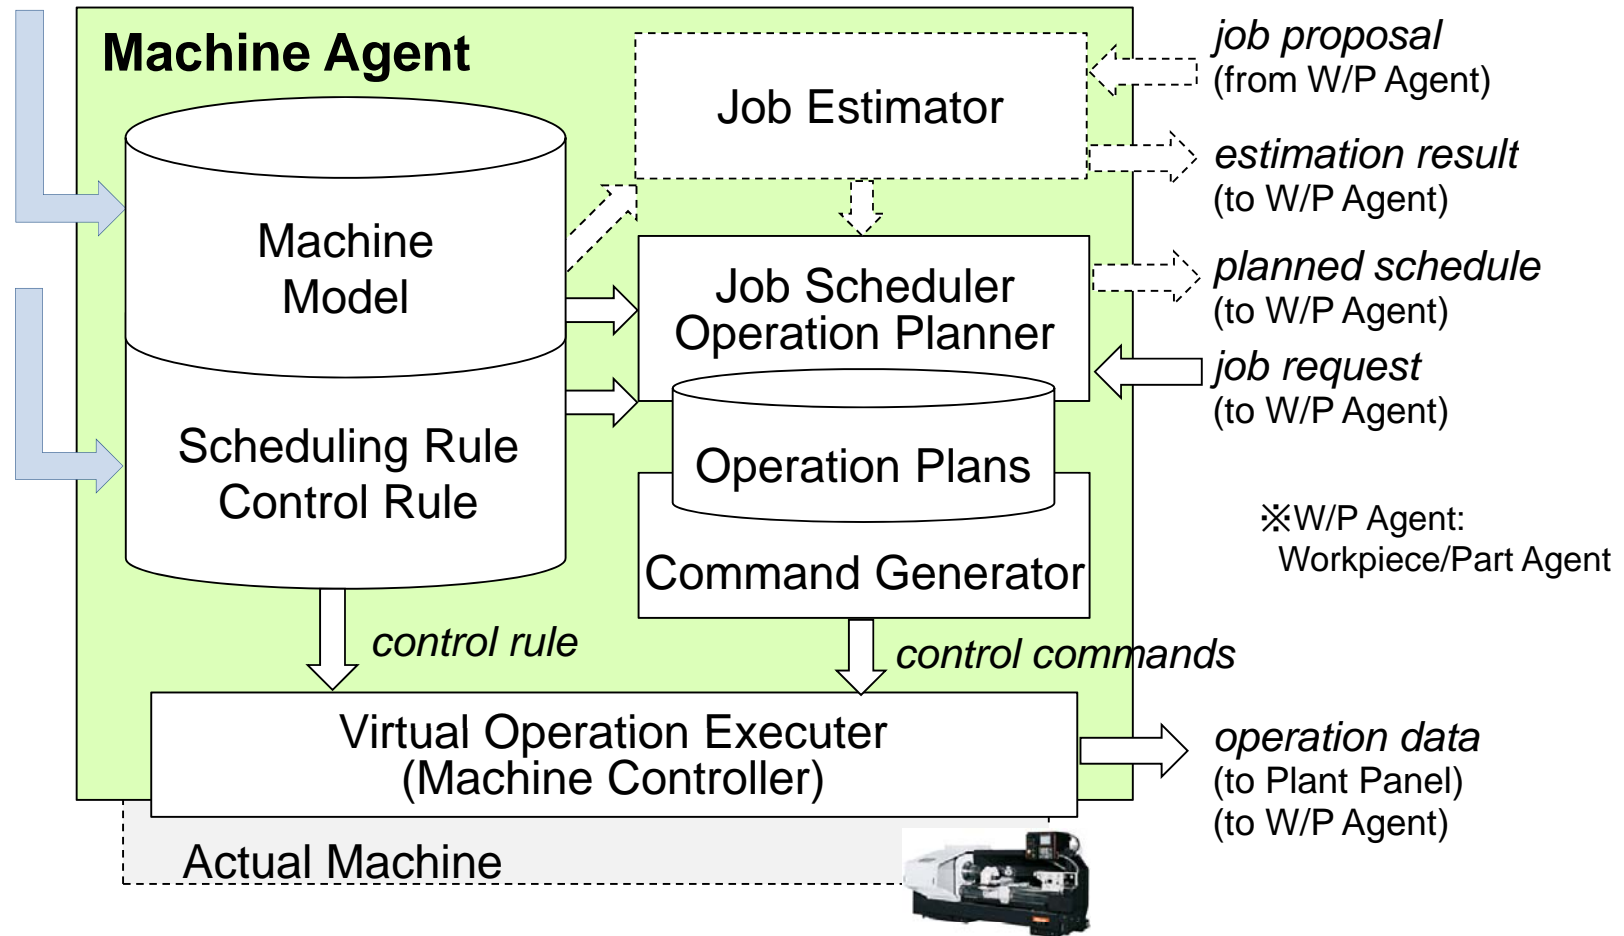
Machine Agent

Job Estimator

Machine Model

Scheduling Rule
Control Rule

Job Scheduler
Operation Planner

Operation Plans

Command Generator

control rule

control commands

Virtual Operation Executer
(Machine Controller)

Actual Machine

job proposal
(from W/P Agent)

estimation result
(to W/P Agent)

planned schedule
(to W/P Agent)

job request
(to W/P Agent)

※W/P Agent:
Workpiece/Part Agent

operation data
(to Plant Panel)
(to W/P Agent)